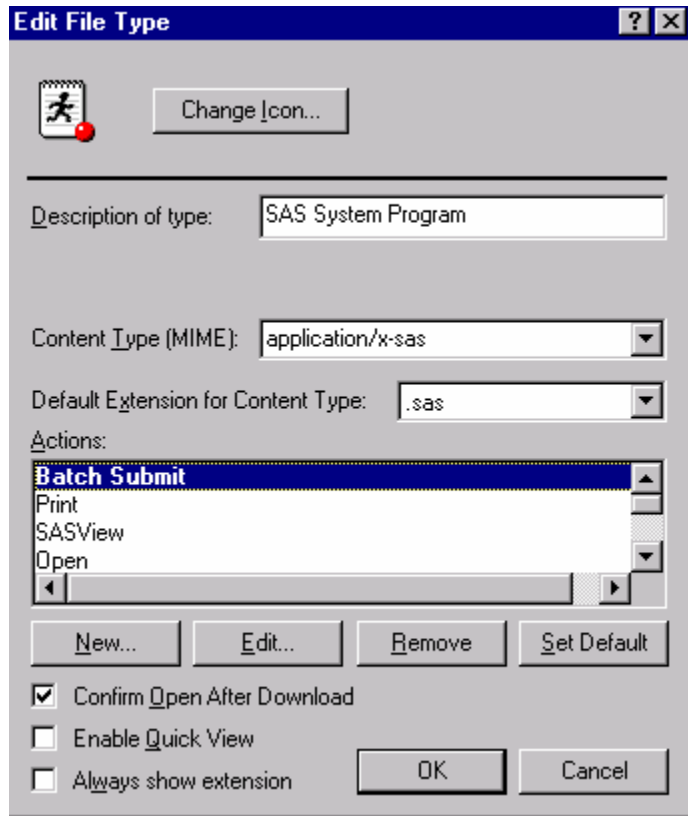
Edit File Type

? X

Change Icon...

Description of type: SAS System Program

Content Type (MIME): application/x-sas

Default Extension for Content Type: .sas

Actions:

Batch Submit
Print
SASView
Open

New... Edit... Remove Set Default

Confirm Open After Download

Enable Quick View

Always show extension

OK Cancel